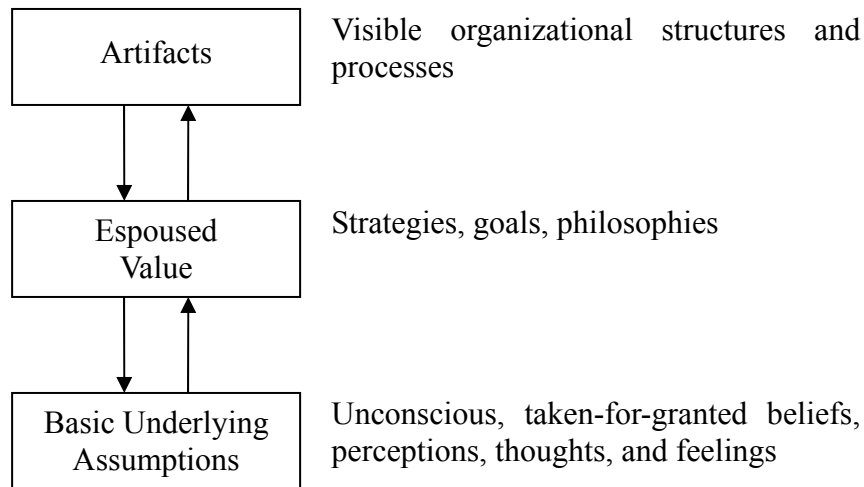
Artifacts

Visible organizational structures and processes

Espoused Value

Strategies, goals, philosophies

Basic Underlying Assumptions

Unconscious, taken-for-granted beliefs, perceptions, thoughts, and feelings